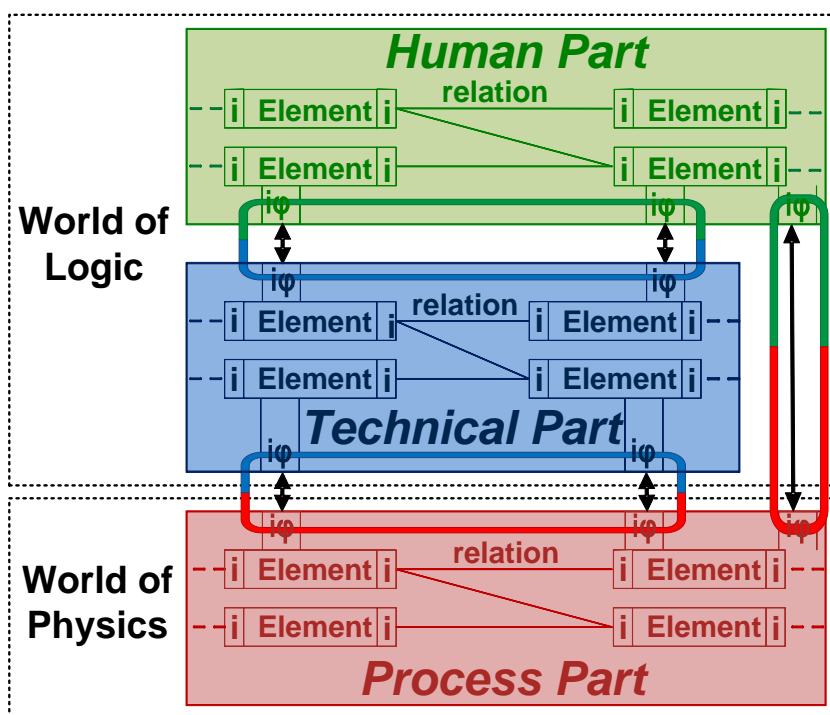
Human Part

relation

i Element i    i Element i

i Element i    i Element i

iφ    iφ    iφ

World of Logic

iφ    iφ

relation

i Element i    i Element i

i Element i    i Element i

Technical Part

iφ    iφ

iφ    iφ    iφ

World of Physics

relation

i Element i    i Element i

i Element i    i Element i

Process Part